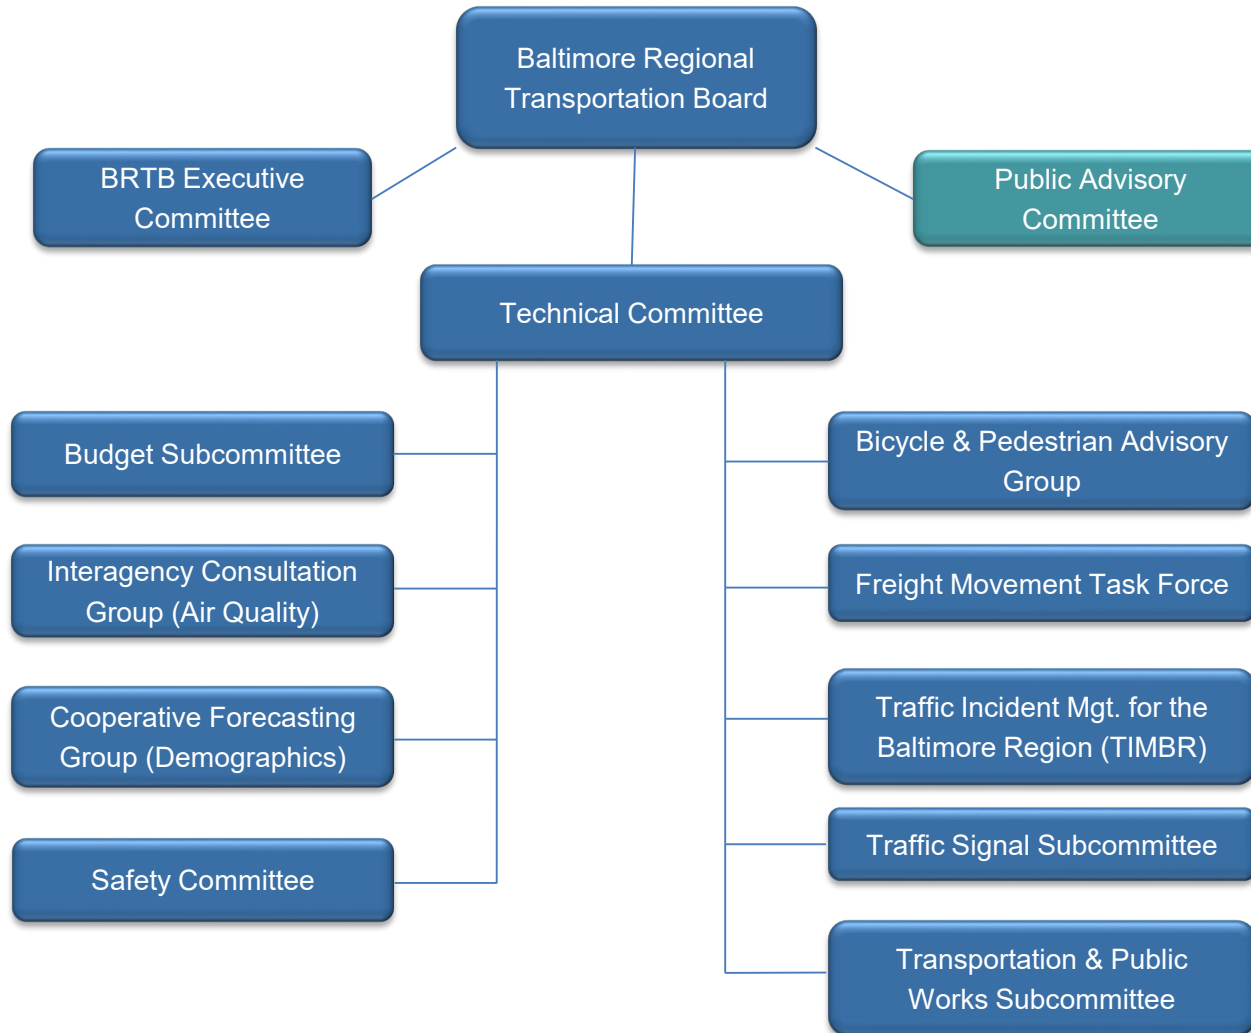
Baltimore Regional Transportation Board

BRTB Executive Committee

Public Advisory Committee

Technical Committee

Budget Subcommittee

Interagency Consultation Group (Air Quality)

Cooperative Forecasting Group (Demographics)

Safety Committee

Bicycle & Pedestrian Advisory Group

Freight Movement Task Force

Traffic Incident Mgt. for the Baltimore Region (TIMBR)

Traffic Signal Subcommittee

Transportation & Public Works Subcommittee